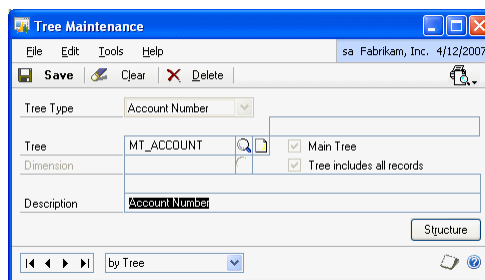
Tree Maintenance

File Edit Tools Help sa Fabrikam, Inc. 4/12/2007

Save Clear Delete

Tree Type Account Number

Tree MT_ACCOUNT Main Tree

Dimension Tree includes all records

Description Account Number

Structure

by Tree